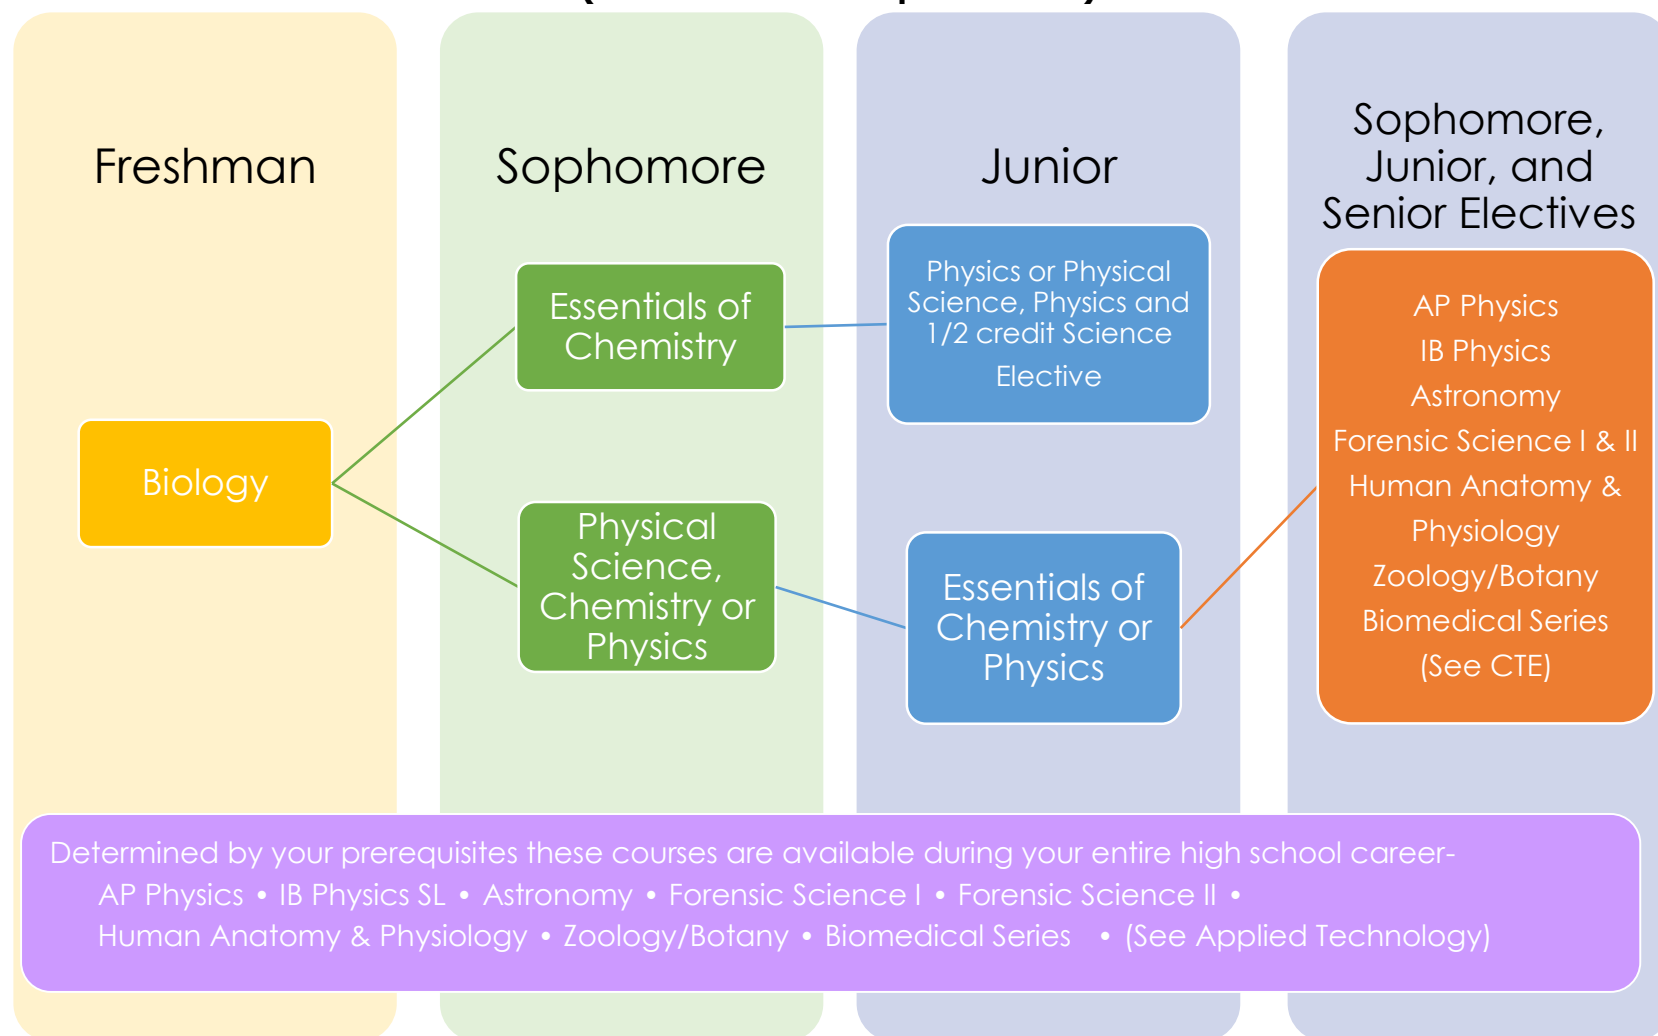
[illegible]

Freshman

Sophomore

Junior

Sophomore, Junior, and Senior Electives

Biology

Essentials of Chemistry

Physical Science, Chemistry or Physics

Physics or Physical Science, Physics and 1/2 credit Science Elective

Essentials of Chemistry or Physics

AP Physics
IB Physics
Astronomy
Forensic Science I & II
Human Anatomy & Physiology
Zoology/Botany
Biomedical Series
(See CTE)

Determined by your prerequisites these courses are available during your entire high school career-
AP Physics • IB Physics SL • Astronomy • Forensic Science I • Forensic Science II • Human Anatomy & Physiology • Zoology/Botany • Biomedical Series • (See Applied Technology)